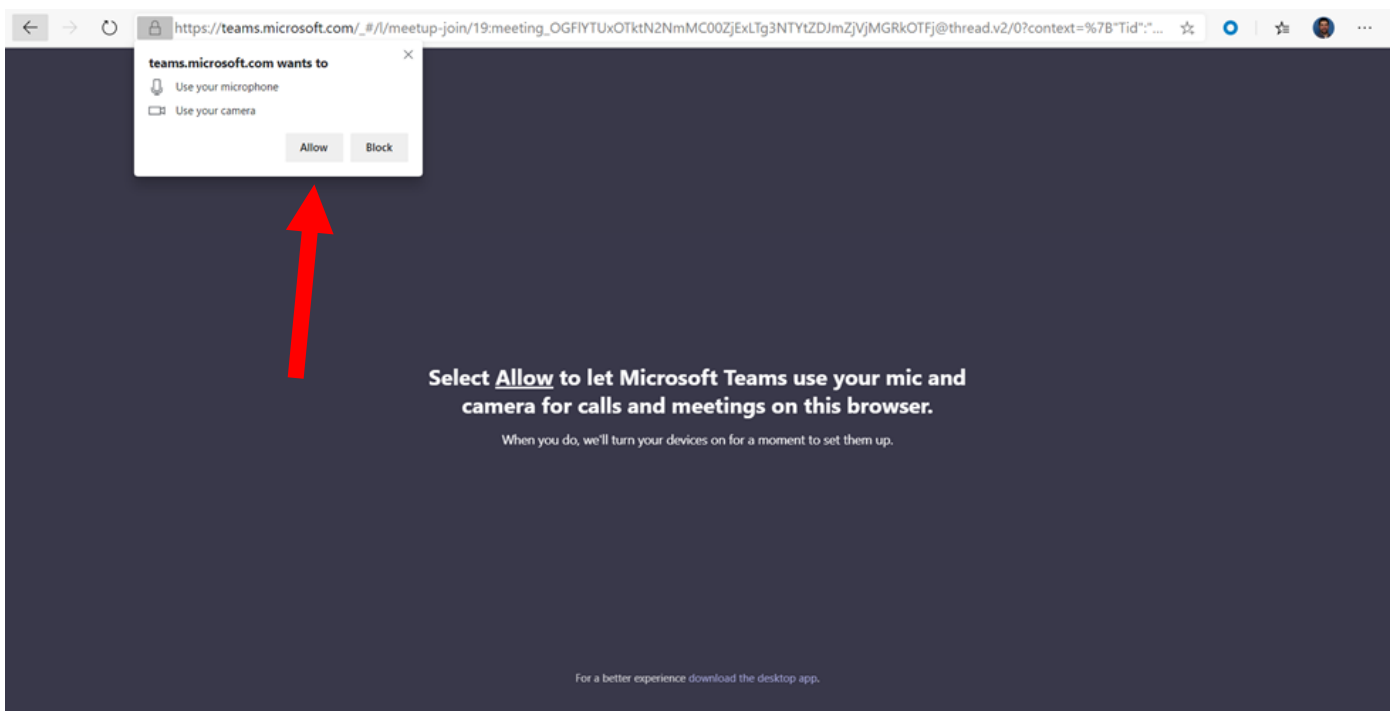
https://teams.microsoft.com/_#/l/meetup-join/19:meeting_OGFlYTUxOTktN2NmMC00ZjExLTg3NTYtZDJmZjVjMGRkOTFj@thread.v2/0?context=%7B"Tid":"...

teams.microsoft.com wants to

Use your microphone

Use your camera

Allow

Block

Select Allow to let Microsoft Teams use your mic and camera for calls and meetings on this browser.

When you do, we'll turn your devices on for a moment to set them up.

For a better experience download the desktop app.